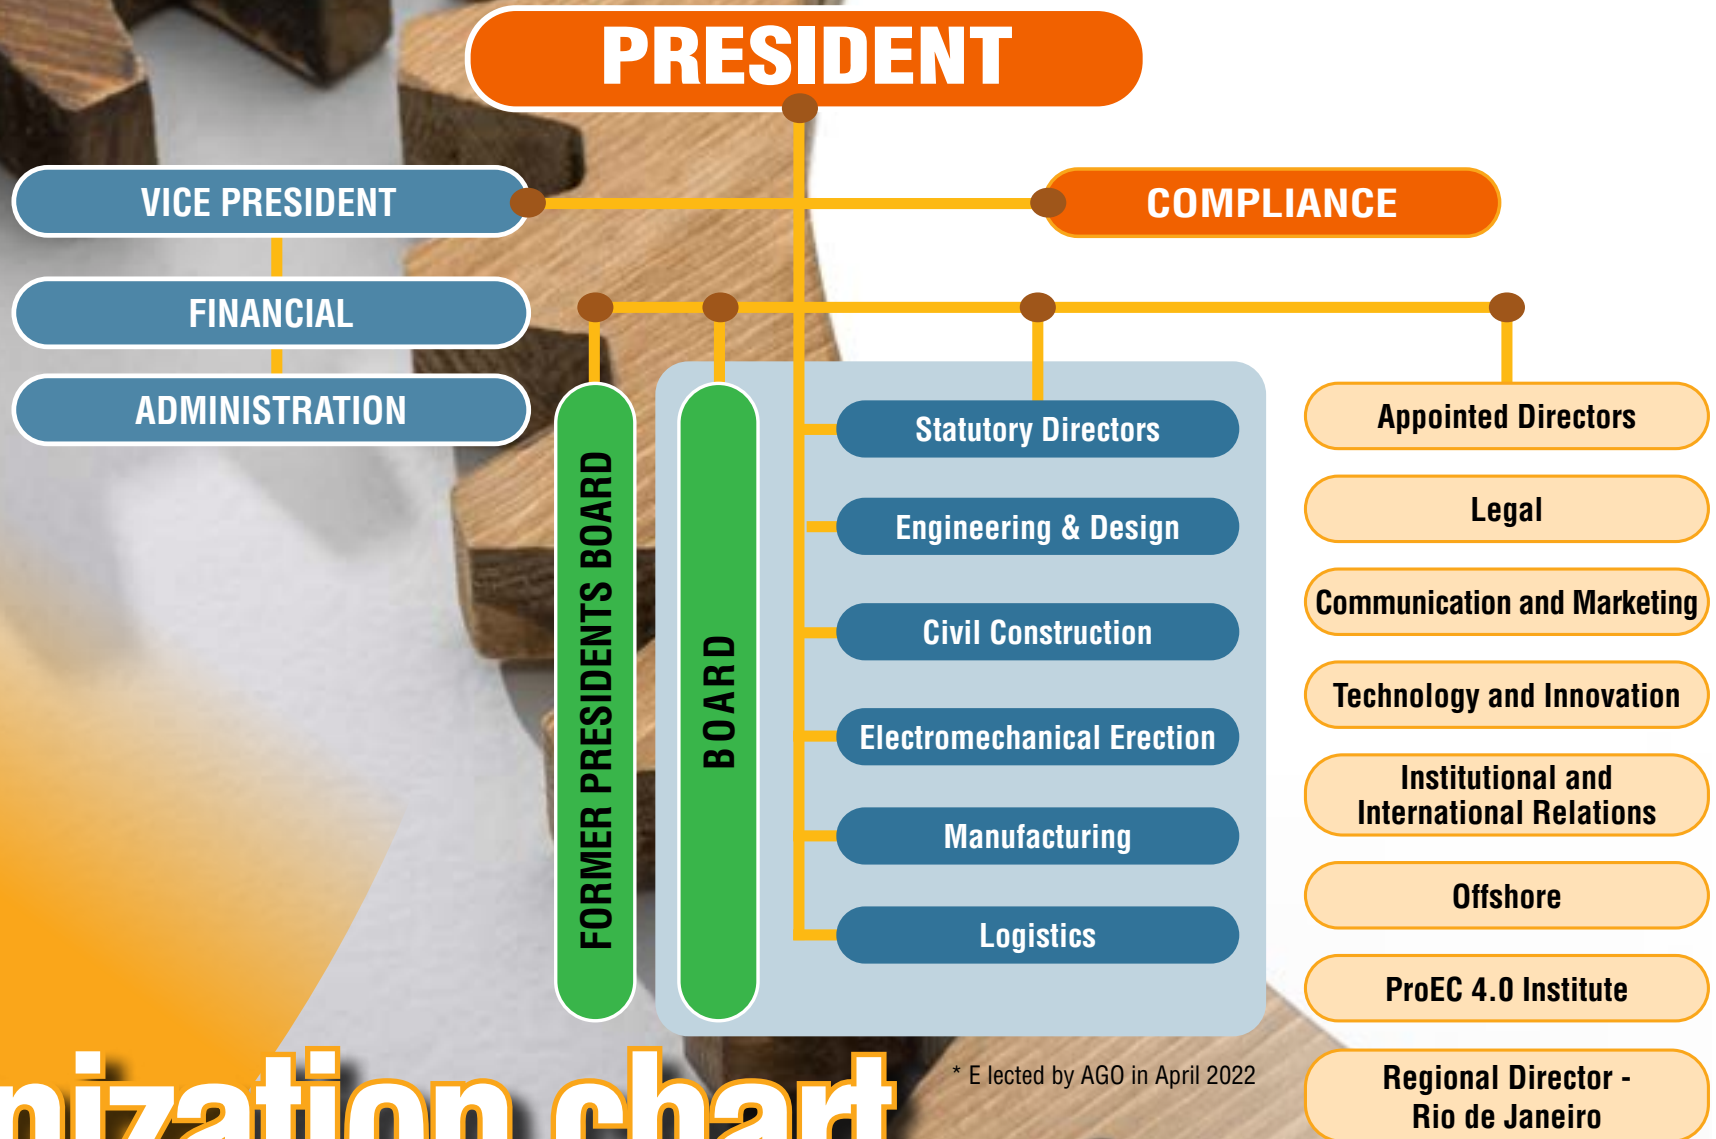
PRESIDENT

VICE PRESIDENT

COMPLIANCE

FINANCIAL

ADMINISTRATION

FORMER PRESIDENTS BOARD

BOARD

Statutory Directors

Engineering & Design

Civil Construction

Electromechanical Erection

Manufacturing

Logistics

Appointed Directors

Legal

Communication and Marketing

Technology and Innovation

Institutional and International Relations

Offshore

ProEC 4.0 Institute

Regional Director - Rio de Janeiro

* E lected by AGO in April 2022

nization chart